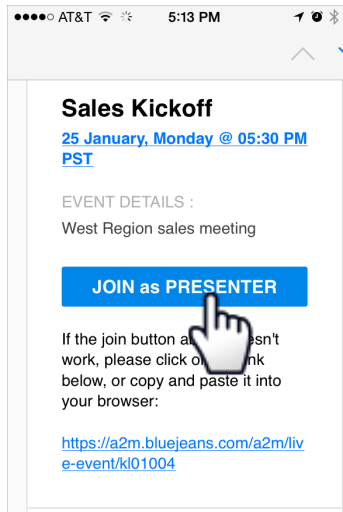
●●●●○ AT&T 5:13 PM

Sales Kickoff

25 January, Monday @ 05:30 PM PST

EVENT DETAILS :

West Region sales meeting

JOIN as PRESENTER

If the join button a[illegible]sn't work, please click o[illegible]nk below, or copy and paste it into your browser:

https://a2m.bluejeans.com/a2m/live-event/kl01004